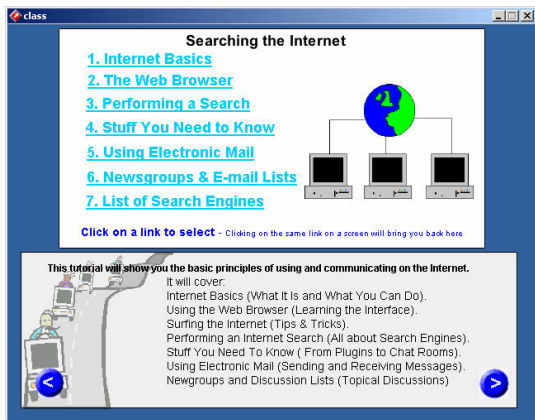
class

Searching the Internet

1. Internet Basics
2. The Web Browser
3. Performing a Search
4. Stuff You Need to Know
5. Using Electronic Mail
6. Newsgroups & E-mail Lists
7. List of Search Engines

Click on a link to select - Clicking on the same link on a screen will bring you back here

This tutorial will show you the basic principles of using and communicating on the Internet.
It will cover:
Internet Basics (What It Is and What You Can Do).
Using the Web Browser (Learning the Interface).
Surfing the Internet (Tips & Tricks).
Performing an Internet Search (All about Search Engines).
Stuff You Need To Know ( From Plugins to Chat Rooms).
Using Electronic Mail (Sending and Receiving Messages).
Newgroups and Discussion Lists (Topical Discussions)